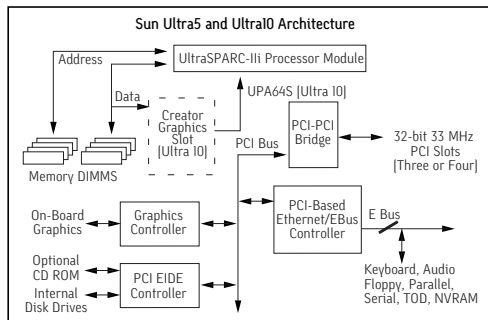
Sun Ultra5 and Ultra10 Architecture

Address

UltraSPARC-IIi Processor Module

Data

UPA64S (Ultra 10)

Creator Graphics Slot (Ultra 10)

PCI-PCI Bridge

32-bit 33 MHz PCI Slots (Three or Four)

Memory DIMMS

PCI Bus

On-Board Graphics

Graphics Controller

PCI-Based Ethernet/EBus Controller

E Bus

Optional CD ROM

PCI EIDE Controller

Internal Disk Drives

Keyboard, Audio Floppy, Parallel, Serial, TOD, NVRAM